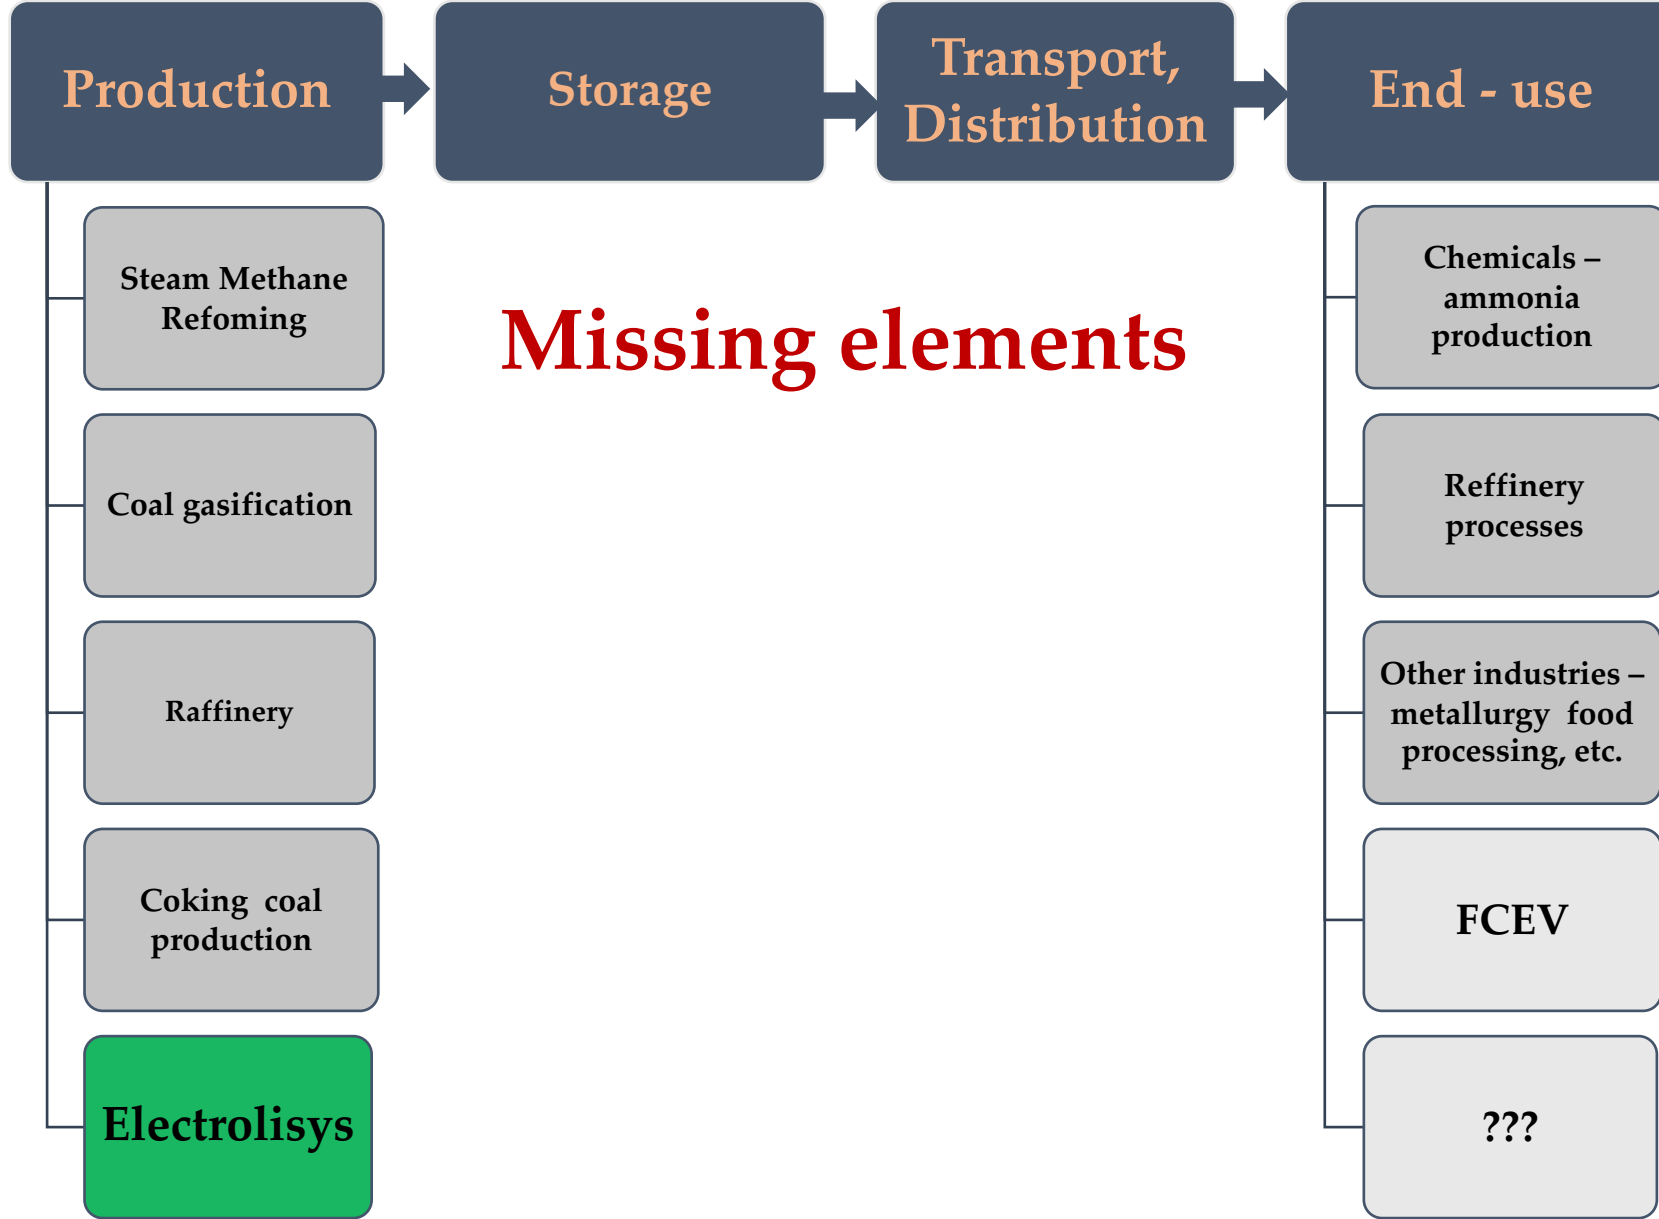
Production

Storage

Transport, Distribution

End - use

Steam Methane Refoming

Coal gasification

Raffinery

Coking coal production

Electrolisys

Missing elements

Chemicals – ammonia production

Reffinery processes

Other industries – metallurgy food processing, etc.

FCEV

???